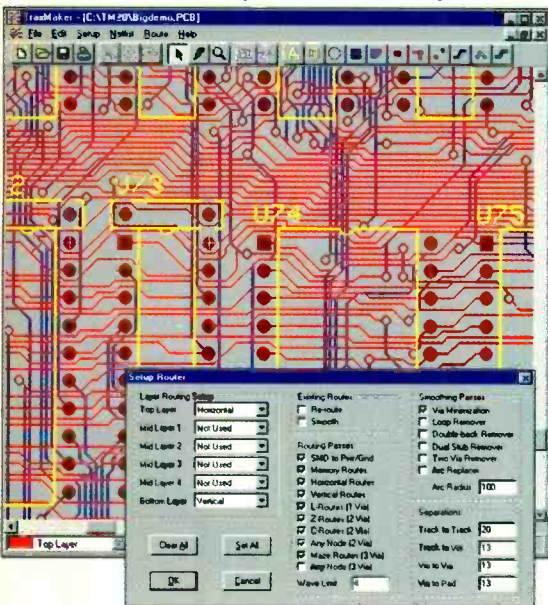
TracMaker - [C:\TM20\Bigdemo.PCB]

File Edit Setup Netlist Route Help

U73

U74

U75

Setup Router

Layer Routing Setup

Top Layer Horizontal

Mid Layer 1 Not Used

Mid Layer 2 Not Used

Mid Layer 3 Not Used

Mid Layer 4 Not Used

Bottom Layer Vertical

Existing Routes

Re-route

Smooth

Routing Passes

SMD to Pwr/Gnd

Memory Routes

Horizontal Routes

Vertical Routes

L-Routes (1 Via)

Z-Routes (2 Via)

C-Routes (2 Via)

Any Node (2 Via)

Maze Routes (3 Via)

Any Node (3 Via)

Wave Limit 4

Smoothing Passes

Via Minimization

Loop Remover

Double-back Remover

Dual Stub Remover

Two Via Remover

Arc Replacer

Arc Radius 100

Separations

Track to Track 20

Track to Via 13

Via to Via 13

Via to Pad 13

Clear All

Set All

OK

Cancel

Top Layer